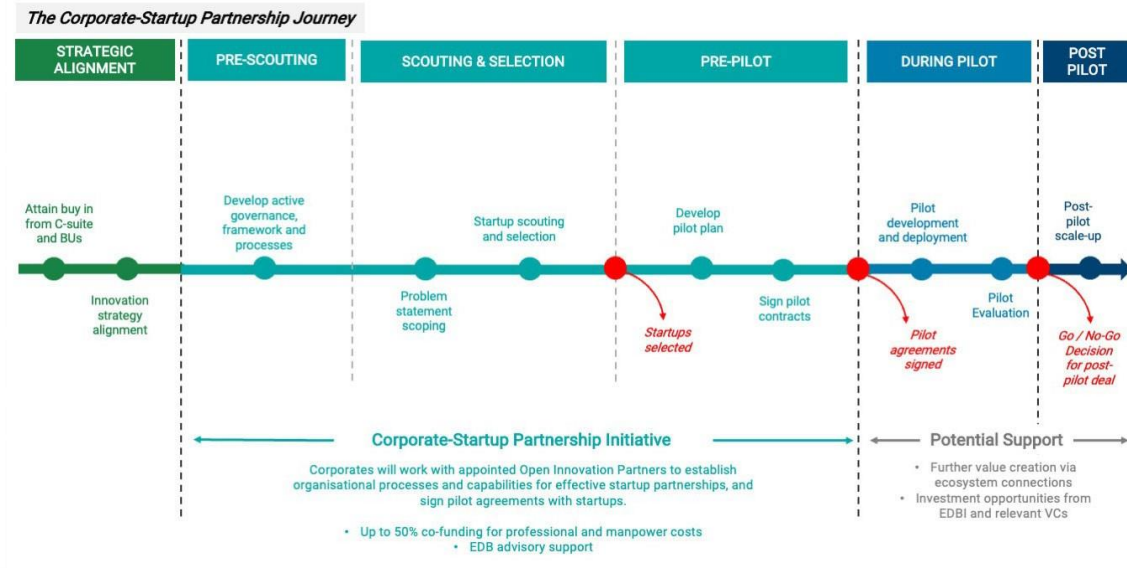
The Corporate-Startup Partnership Journey

STRATEGIC ALIGNMENT

PRE-SCOUTING

SCOUTING & SELECTION

PRE-PILOT

DURING PILOT

POST PILOT

Attain buy in from C-suite and BUs

Innovation strategy alignment

Develop active governance, framework and processes

Problem statement scoping

Startup scouting and selection

Startups selected

Develop pilot plan

Sign pilot contracts

Pilot agreements signed

Pilot development and deployment

Pilot Evaluation

Go / No-Go Decision for post-pilot deal

Post-pilot scale-up

Corporate-Startup Partnership Initiative

Corporates will work with appointed Open Innovation Partners to establish organisational processes and capabilities for effective startup partnerships, and sign pilot agreements with startups.

• Up to 50% co-funding for professional and manpower costs
• EDB advisory support

Potential Support

• Further value creation via ecosystem connections
• Investment opportunities from EDBI and relevant VCs